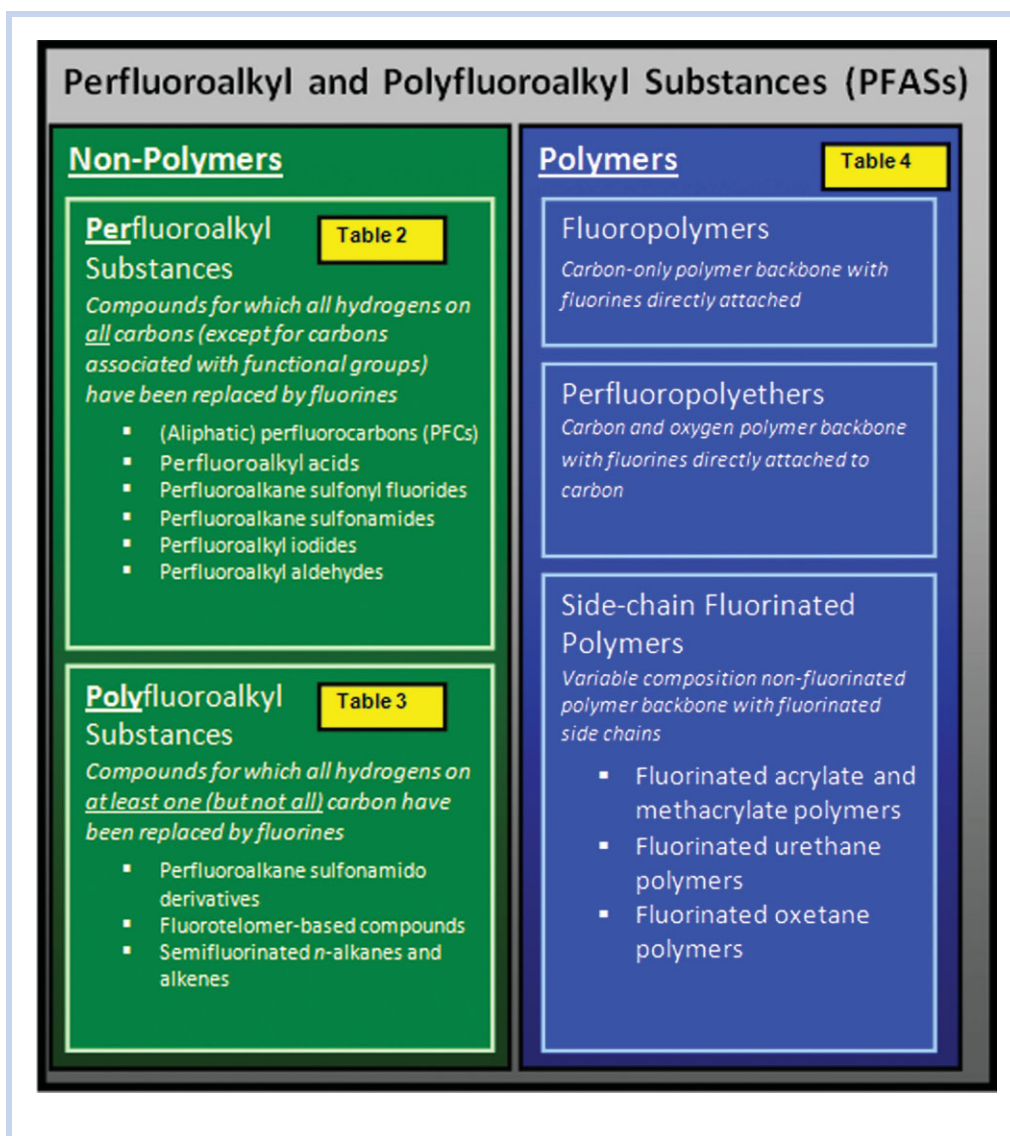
Perfluoroalkyl and Polyfluoroalkyl Substances (PFASs)

Non-Polymers

Perfluoroalkyl Substances

Table 2

Compounds for which all hydrogens on all carbons (except for carbons associated with functional groups) have been replaced by fluorines

- (Aliphatic) perfluorocarbons (PFCs)
- Perfluoroalkyl acids
- Perfluoroalkane sulfonyl fluorides
- Perfluoroalkane sulfonamides
- Perfluoroalkyl iodides
- Perfluoroalkyl aldehydes

Polyfluoroalkyl Substances

Table 3

Compounds for which all hydrogens on at least one (but not all) carbon have been replaced by fluorines

- Perfluoroalkane sulfonamido derivatives
- Fluorotelomer-based compounds
- Semifluorinated *n*-alkanes and alkenes

Polymers

Table 4

Fluoropolymers

Carbon-only polymer backbone with fluorines directly attached

Perfluoropolyethers

Carbon and oxygen polymer backbone with fluorines directly attached to carbon

Side-chain Fluorinated Polymers

Variable composition non-fluorinated polymer backbone with fluorinated side chains

- Fluorinated acrylate and methacrylate polymers
- Fluorinated urethane polymers
- Fluorinated oxetane polymers